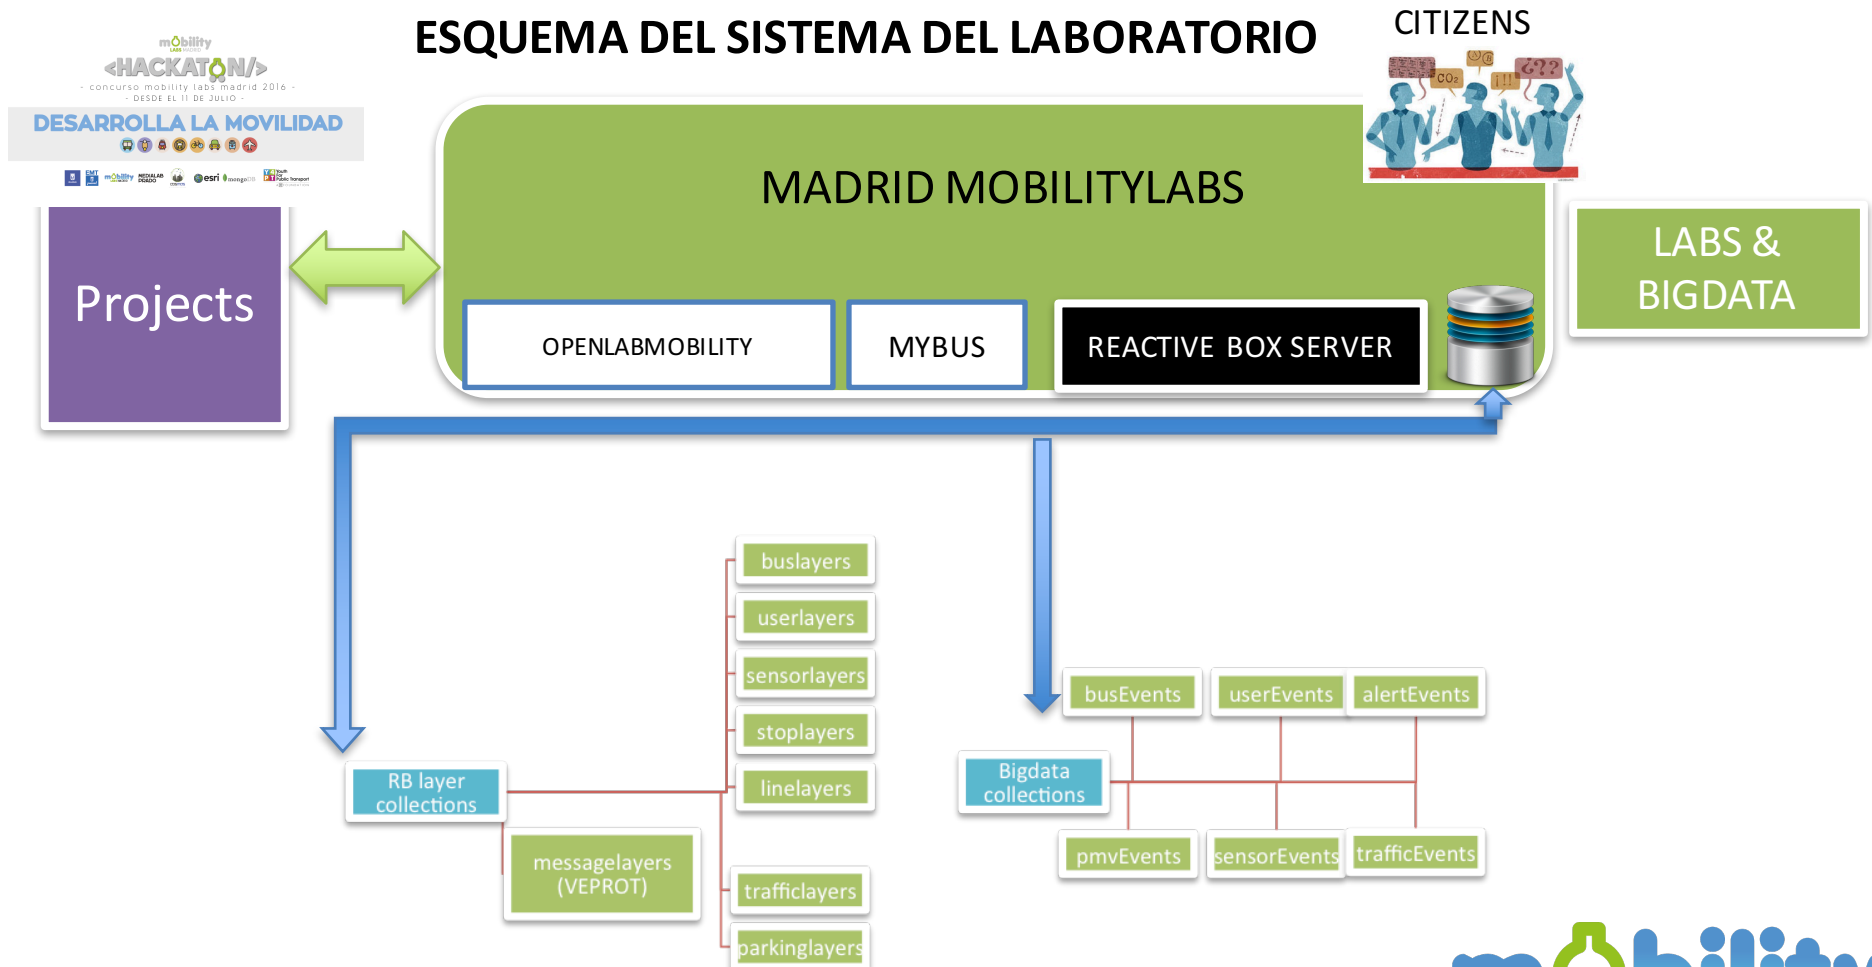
ESQUEMA DEL SISTEMA DEL LABORATORIO

mobility LABS MADRID
<HACKATON/>
- concurso mobility labs madrid 2016 -
- DESDE EL 11 DE JULIO -
DESARROLLA LA MOVILIDAD

CITIZENS

$CO_2$ ¿?? ¡!!

MADRID MOBILITYLABS

Projects

OPENLABMOBILITY

MYBUS

REACTIVE BOX SERVER

LABS & BIGDATA

buslayers
userlayers
sensorlayers
stoplayers
linelayers

RB layer collections

messagelayers (VEPROT)

trafficlayers
parkinglayers

busEvents
userEvents
alertEvents

Bigdata collections

pmvEvents
sensorEvents
trafficEvents

mobility